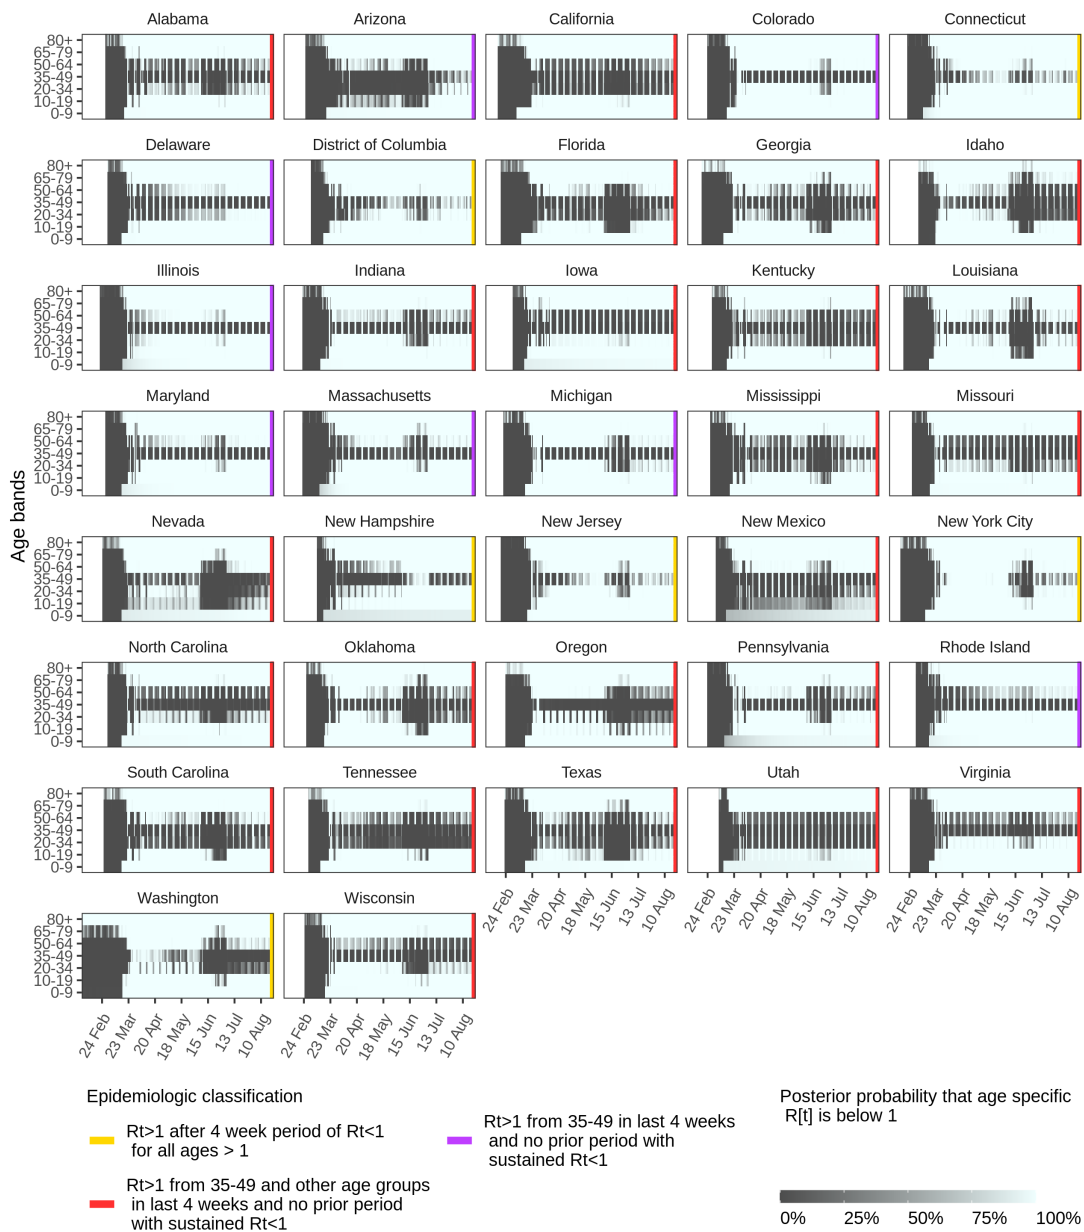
Alabama
Arizona
California
Colorado
Connecticut
Delaware
District of Columbia
Florida
Georgia
Idaho
Illinois
Indiana
Iowa
Kentucky
Louisiana
Maryland
Massachusetts
Michigan
Mississippi
Missouri
Nevada
New Hampshire
New Jersey
New Mexico
New York City
North Carolina
Oklahoma
Oregon
Pennsylvania
Rhode Island
South Carolina
Tennessee
Texas
Utah
Virginia
Washington
Wisconsin

Age bands
80+
65-79
50-64
35-49
20-34
10-19
0-9

24 Feb
23 Mar
20 Apr
18 May
15 Jun
13 Jul
10 Aug

Epidemiologic classification

Rt>1 after 4 week period of Rt<1 for all ages > 1

Rt>1 from 35-49 and other age groups in last 4 weeks and no prior period with sustained Rt<1

Rt>1 from 35-49 in last 4 weeks and no prior period with sustained Rt<1

Posterior probability that age specific R[t] is below 1

0%
25%
50%
75%
100%